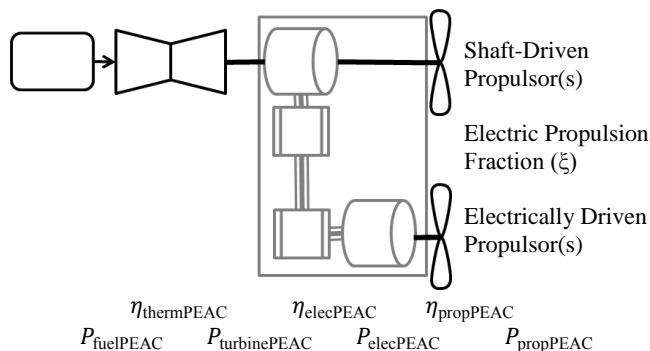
Shaft-Driven Propulsor(s)

Electric Propulsion Fraction (ξ)

Electrically Driven Propulsor(s)

$\eta_{\text{thermPEAC}}$ $\eta_{\text{elecPEAC}}$ $\eta_{\text{propPEAC}}$

$P_{\text{fuelPEAC}}$ $P_{\text{turbinePEAC}}$ $P_{\text{elecPEAC}}$ $P_{\text{propPEAC}}$